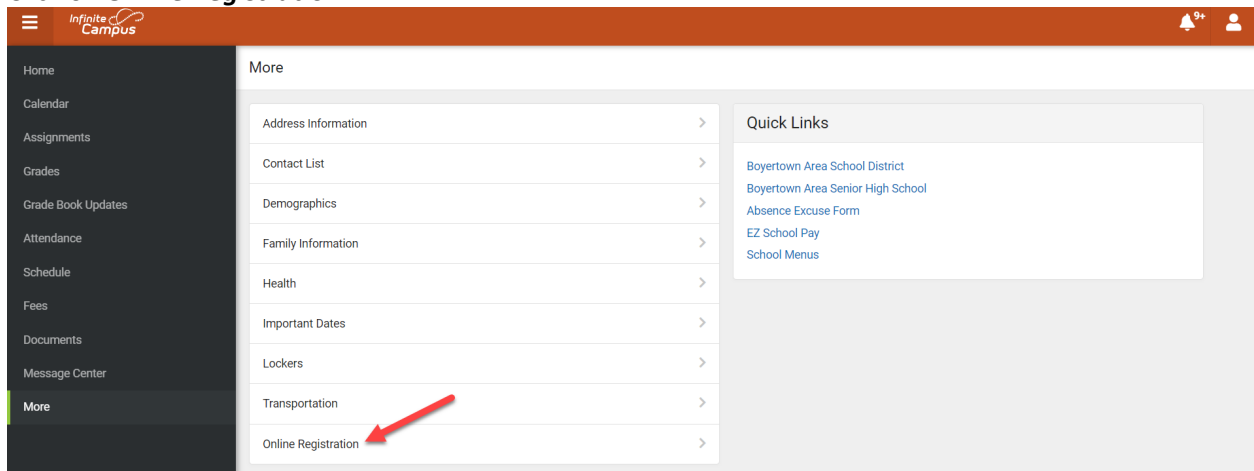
Infinite Campus

9+

Home
Calendar
Assignments
Grades
Grade Book Updates
Attendance
Schedule
Fees
Documents
Message Center
More

More

Address Information
Contact List
Demographics
Family Information
Health
Important Dates
Lockers
Transportation
Online Registration

Quick Links

Boyertown Area School District
Boyertown Area Senior High School
Absence Excuse Form
EZ School Pay
School Menus